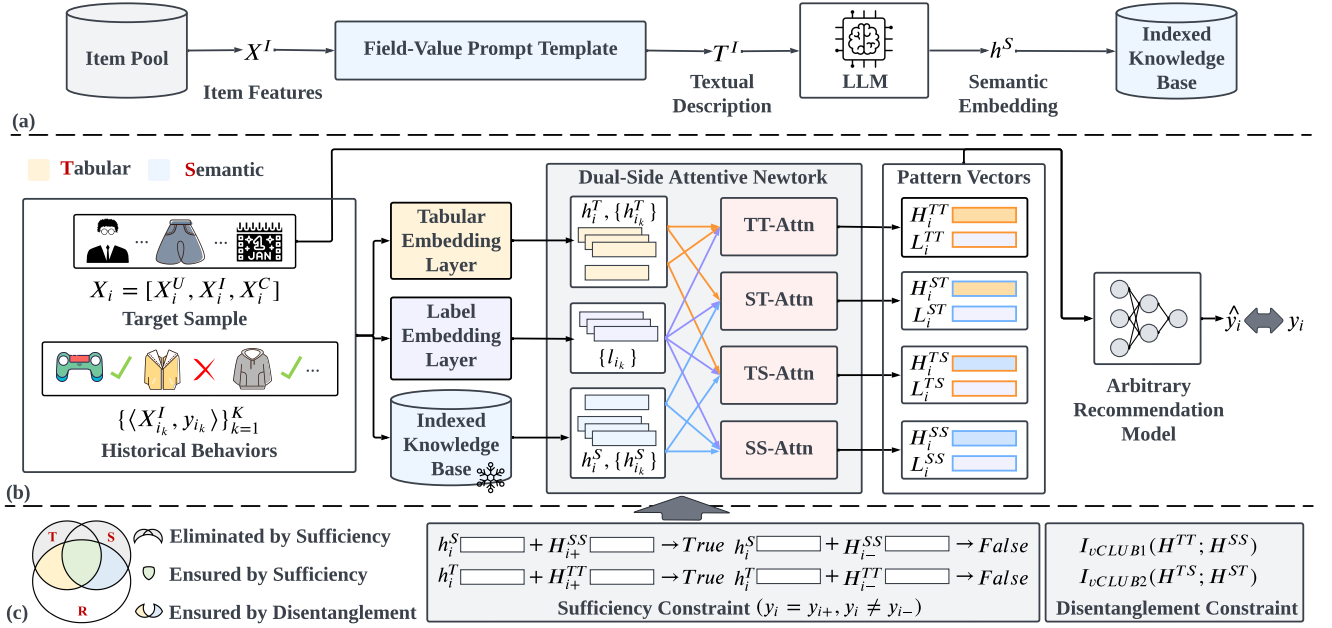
Item Pool $X^I$ Item Features Field-Value Prompt Template $T^I$ Textual Description LLM $h^S$ Semantic Embedding Indexed Knowledge Base

(a)

Tabular Semantic

Dual-Side Attentive Newtork

Pattern Vectors

$X_i = [X_i^U, X_i^I, X_i^C]$
Target Sample

$\{\langle X_{i_k}^I, y_{i_k} \rangle\}_{k=1}^K$
Historical Behaviors

Tabular Embedding Layer

Label Embedding Layer

Indexed Knowledge Base

$h_i^T, \{h_{i_k}^T\}$

$\{l_{i_k}\}$

$h_i^S, \{h_{i_k}^S\}$

TT-Attn

ST-Attn

TS-Attn

SS-Attn

$H_i^{TT}$ $L_i^{TT}$

$H_i^{ST}$ $L_i^{ST}$

$H_i^{TS}$ $L_i^{TS}$

$H_i^{SS}$ $L_i^{SS}$

$\hat{y}_i$ $y_i$

Arbitrary Recommendation Model

(b)

T S R

Eliminated by Sufficiency

Ensured by Sufficiency

Ensured by Disentanglement

(c)

$h_i^S$ $+ H_{i+}^{SS}$ $\rightarrow True$ $h_i^S$ $+ H_{i-}^{SS}$ $\rightarrow False$
$h_i^T$ $+ H_{i+}^{TT}$ $\rightarrow True$ $h_i^T$ $+ H_{i-}^{TT}$ $\rightarrow False$
Sufficiency Constraint $(y_i = y_{i+}, y_i \neq y_{i-})$

$I_{vCLUB1}(H^{TT}; H^{SS})$
$I_{vCLUB2}(H^{TS}; H^{ST})$
Disentanglement Constraint